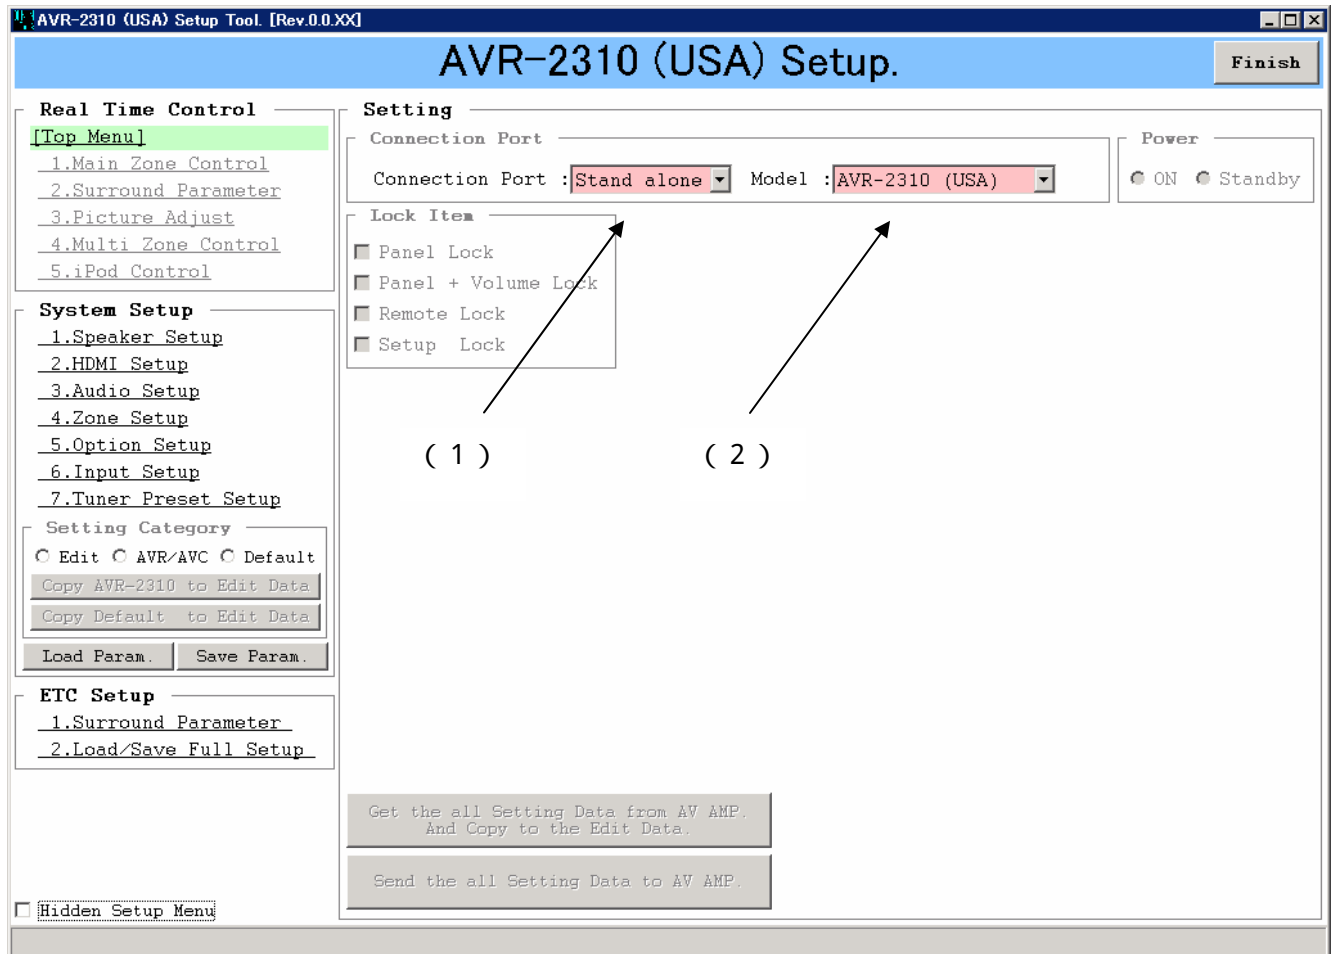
AVR-2310 (USA) Setup Tool. [Rev.0.0.XX]

AVR-2310 (USA) Setup.

Finish

Real Time Control

[Top Menu]

1.Main Zone Control

2.Surround Parameter

3.Picture Adjust

4.Multi Zone Control

5.iPod Control

System Setup

1.Speaker Setup

2.HDMI Setup

3.Audio Setup

4.Zone Setup

5.Option Setup

6.Input Setup

7.Tuner Preset Setup

Setting Category

Edit AVR/AVC Default

Copy AVR-2310 to Edit Data

Copy Default to Edit Data

Load Param.

Save Param.

ETC Setup

1.Surround Parameter

2.Load/Save Full Setup

Hidden Setup Menu

Setting

Connection Port

Connection Port : Stand alone

Model : AVR-2310 (USA)

Power

ON Standby

Lock Item

Panel Lock

Panel + Volume Lock

Remote Lock

Setup Lock

( 1 )

( 2 )

Get the all Setting Data from AV AMP. And Copy to the Edit Data.

Send the all Setting Data to AV AMP.